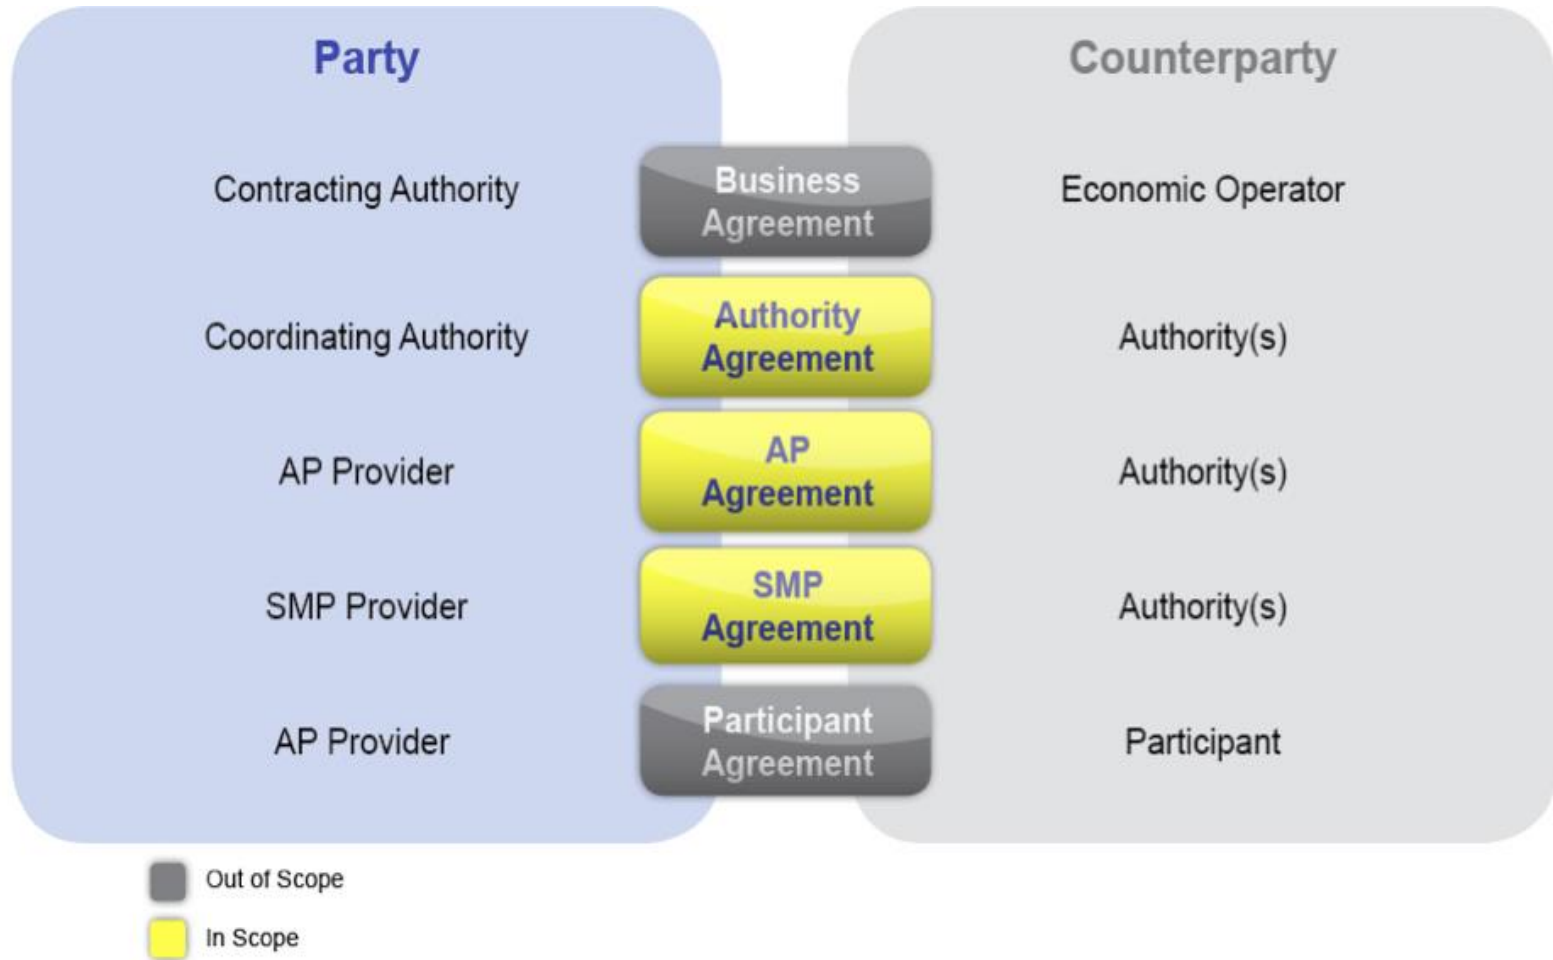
Party

Counterparty

Contracting Authority

Business Agreement

Economic Operator

Coordinating Authority

Authority Agreement

Authority(s)

AP Provider

AP Agreement

Authority(s)

SMP Provider

SMP Agreement

Authority(s)

AP Provider

Participant Agreement

Participant

Out of Scope

In Scope